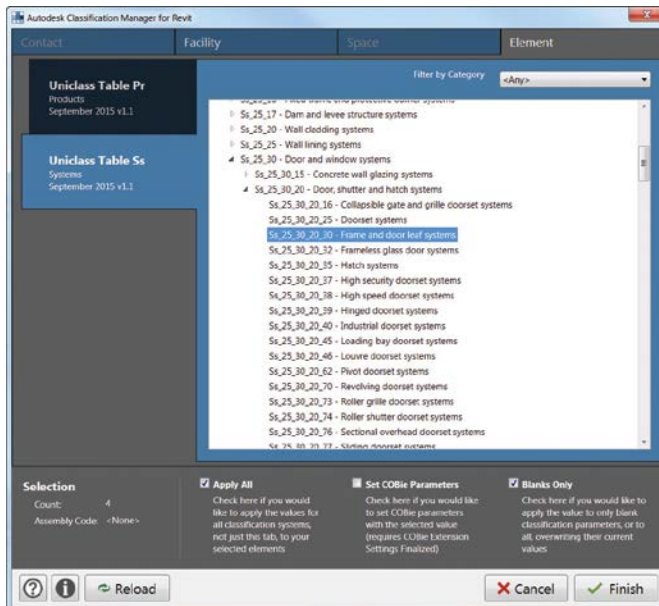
Autodesk Classification Manager for Revit

Contact

Facility

Space

Element

Uniclass Table Pr
Products
September 2015 v1.1

Uniclass Table Ss
Systems
September 2015 v1.1

Filter by Category

<Any>

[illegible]

Ss_25_17 - Dam and levee structure systems

Ss_25_20 - Wall cladding systems

Ss_25_25 - Wall lining systems

Ss_25_30 - Door and window systems

Ss_25_30_15 - Concrete wall glazing systems

Ss_25_30_20 - Door, shutter and hatch systems

Ss_25_30_20_16 - Collapsible gate and grille coorset systems

Ss_25_30_20_25 - Doorset systems

Ss_25_30_20_30 - Frame and door leaf systems

Ss_25_30_20_32 - Frameless glass door systems

Ss_25_30_20_35 - Hatch systems

Ss_25_30_20_37 - High security doorset systems

Ss_25_30_20_38 - High speed doorset systems

Ss_25_30_20_39 - Hinged doorset systems

Ss_25_30_20_40 - Industrial doorset systems

Ss_25_30_20_45 - Loading bay doorset systems

Ss_25_30_20_46 - Louvre doorset systems

Ss_25_30_20_62 - Pivot doorset systems

Ss_25_30_20_70 - Revolving doorset systems

Ss_25_30_20_73 - Roller grille doorset systems

Ss_25_30_20_74 - Roller shutter doorset systems

Ss_25_30_20_76 - Sectional overhead doorset systems

Ss_25_30_20_77 - Sliding doorset systems

Selection

Count: 4

Assembly Code: <None>

Apply All

Check here if you would like to apply the values for all classification systems, not just this tab, to your selected elements

Set COBie Parameters

Check here if you would like to set COBie parameters with the selected value (requires COBie Extension Settings Finalized)

Blanks Only

Check here if you would like to apply the value to only blank classification parameters, or to all, overwriting their current values

Reload

Cancel

Finish